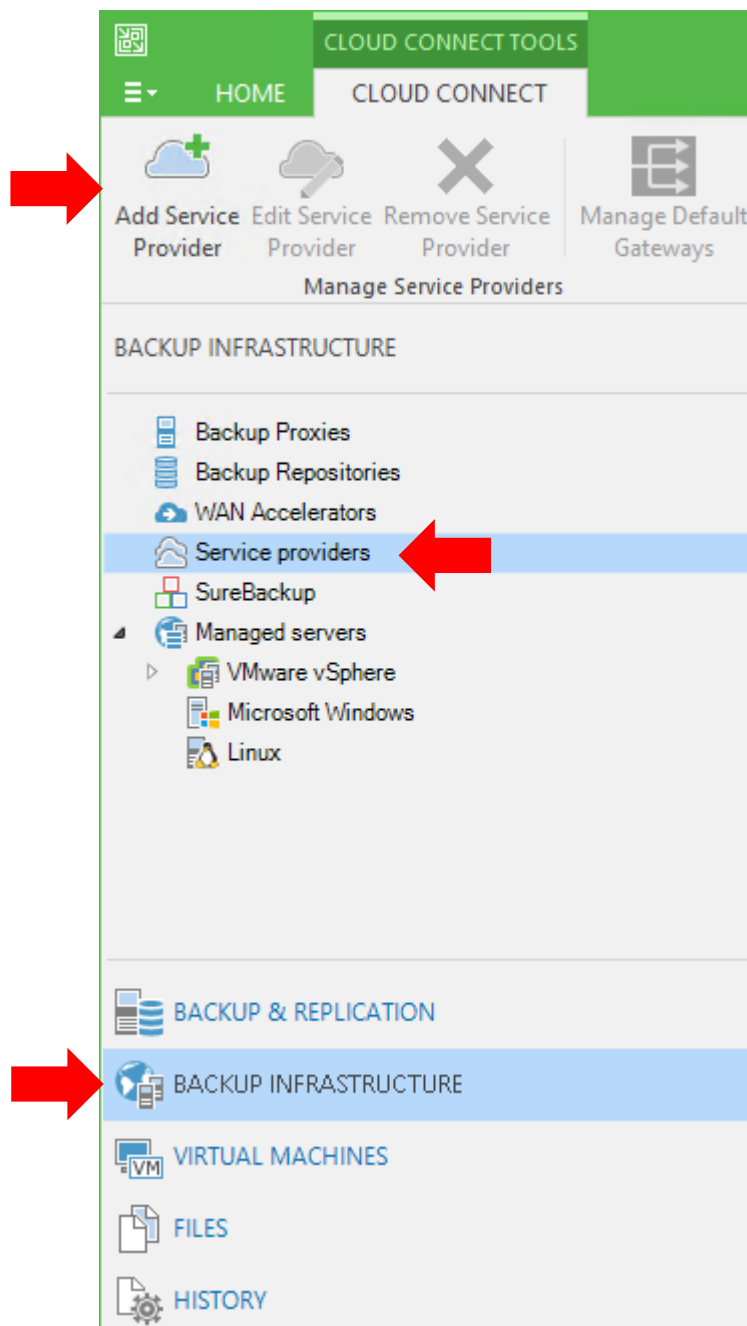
CLOUD CONNECT TOOLS

HOME

CLOUD CONNECT

Add Service Provider

Edit Service Provider

Remove Service Provider

Manage Default Gateways

Manage Service Providers

BACKUP INFRASTRUCTURE

Backup Proxies

Backup Repositories

WAN Accelerators

Service providers

SureBackup

Managed servers

VMware vSphere

Microsoft Windows

Linux

BACKUP & REPLICATION

BACKUP INFRASTRUCTURE

VIRTUAL MACHINES

FILES

HISTORY